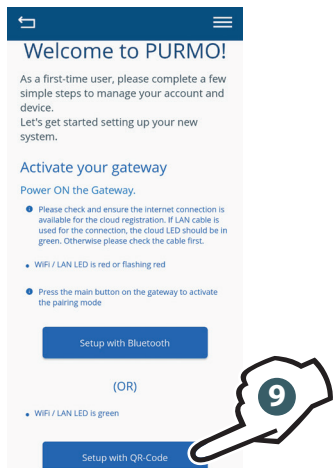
Welcome to PURMO!

As a first-time user, please complete a few simple steps to manage your account and device.
Let's get started setting up your new system.

Activate your gateway

Power ON the Gateway.

Please check and ensure the internet connection is available for the cloud registration. If LAN cable is used for the connection, the cloud LED should be in green. Otherwise please check the cable first.

WiFi / LAN LED is red or flashing red

Press the main button on the gateway to activate the pairing mode

Setup with Bluetooth

(OR)

WiFi / LAN LED is green

Setup with QR-Code

9